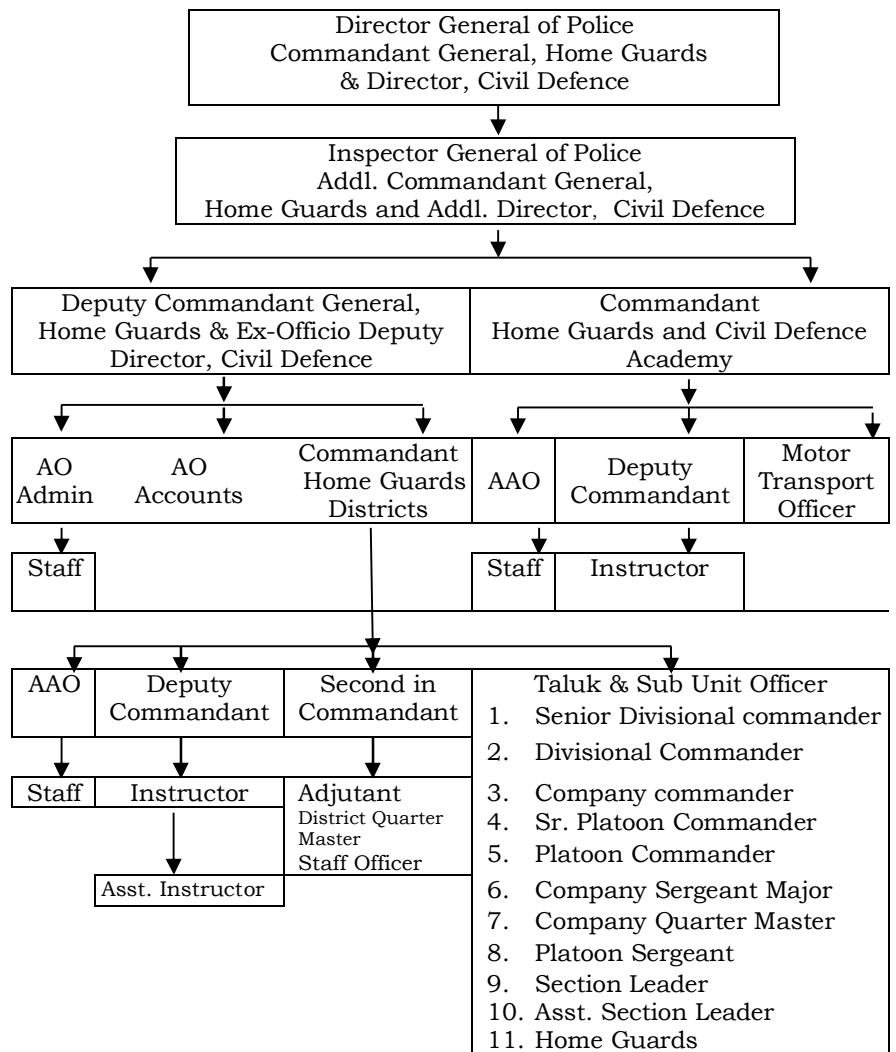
Director General of Police
Commandant General, Home Guards
& Director, Civil Defence

Inspector General of Police
Addl. Commandant General,
Home Guards and Addl. Director, Civil Defence

Deputy Commandant General, Home Guards & Ex-Officio Deputy Director, Civil Defence

Commandant
Home Guards and Civil Defence Academy

AO Admin

AO Accounts

Commandant Home Guards Districts

AAO

Deputy Commandant

Motor Transport Officer

Staff

Staff

Instructor

AAO

Deputy Commandant

Second in Commandant

Taluk & Sub Unit Officer
1. Senior Divisional commander
2. Divisional Commander
3. Company commander
4. Sr. Platoon Commander
5. Platoon Commander
6. Company Sergeant Major
7. Company Quarter Master
8. Platoon Sergeant
9. Section Leader
10. Asst. Section Leader
11. Home Guards

Staff

Instructor

Adjutant
District Quarter Master
Staff Officer

Asst. Instructor